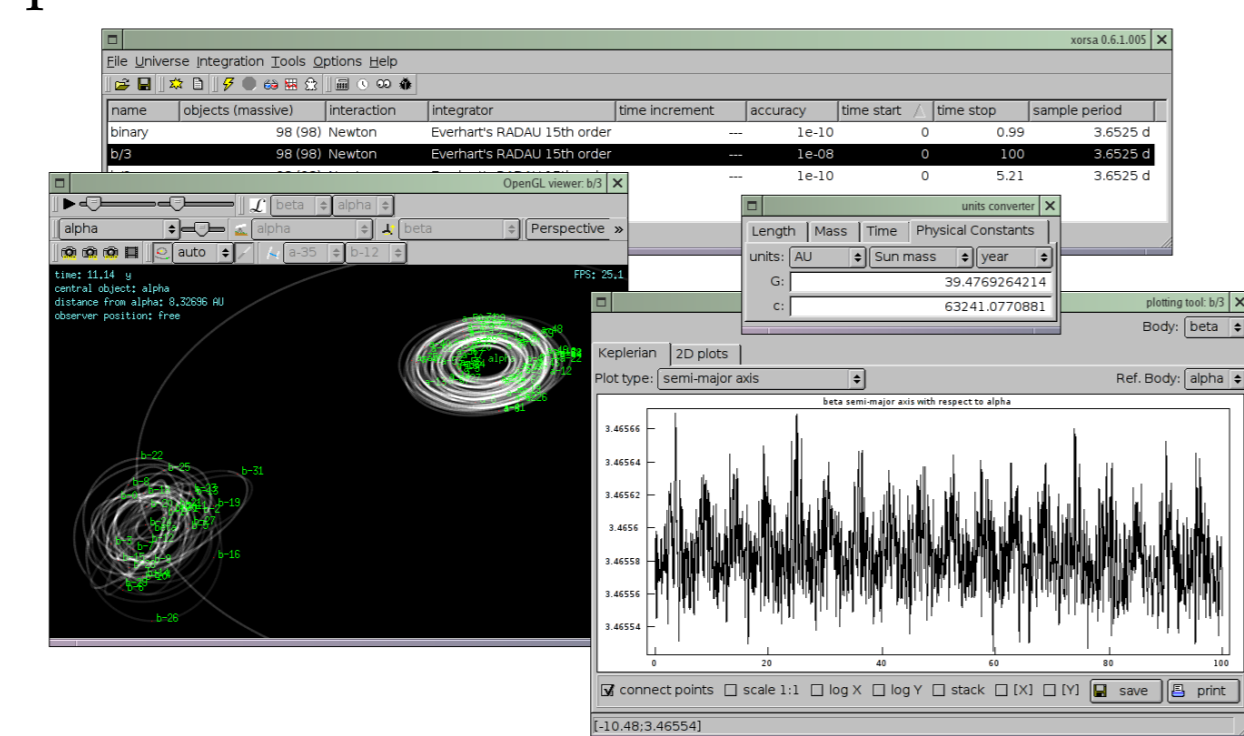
xorsa 0.6.1.005

File Universe Integration Tools Options Help

| name | objects (massive) | interaction | integrator | time increment | accuracy | time start | time stop | sample period |
|---|---|---|---|---|---|---|---|---|
| binary | 98 (98) | Newton | Everhart's RADAU 15th order | --- | 1e-10 | 0 | 0.99 | 3.6525 d |
| b/3 | 98 (98) | Newton | Everhart's RADAU 15th order | --- | 1e-08 | 0 | 100 | 3.6525 d |
| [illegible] | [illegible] | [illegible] | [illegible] | --- | 1e-10 | 0 | 5.21 | 3.6525 d |

OpenGL viewer: b/3

beta alpha

alpha alpha beta Perspective »

auto a-35 b-12

time: 11.14 y
central object: alpha
distance from alpha: 8.32696 AU
observer position: free

FPS: 25.1

b-22 b-25 b-31 b-19 b-16 b-26 alpha b-12 a-41

units converter

Length Mass Time Physical Constants

units: AU Sun mass year

G: 39.4769264214

c: 63241.0770881

plotting tool: b/3

Body: beta

Keplerian 2D plots

Plot type: semi-major axis

Ref. Body: alpha

beta semi-major axis with respect to alpha

3.46566
3.46564
3.46562
3.4656
3.46558
3.46556
3.46554

0 20 40 60 80 100

connect points scale 1:1 log X log Y stack [X] [Y] save print

[-10.48;3.46554]